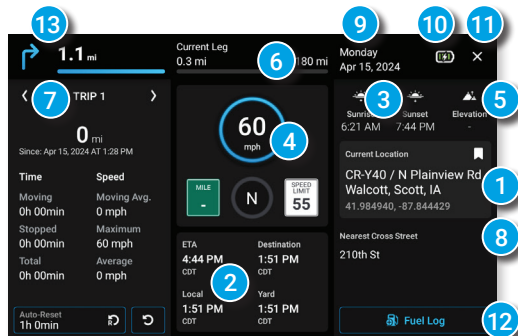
13

1.1 mi

Current Leg
0.3 mi
6
180 mi

9
Monday
Apr 15, 2024

10
11
✕

7
‹ TRIP 1 ›

0 mi
Since: Apr 15, 2024 AT 1:28 PM

| Time | Speed |
|---|---|
| Moving 0h 00min | Moving Avg. 0 mph |
| Stopped 0h 00min | Maximum 60 mph |
| Total 0h 00min | Average 0 mph |

Auto-Reset
1h 0min

60
mph
4

MILE
-

N

SPEED LIMIT
55

ETA
4:44 PM
CDT

Destination
1:51 PM
CDT

2

Local
1:51 PM
CDT

Yard
1:51 PM
CDT

Sunrise
6:21 AM
3
Sunset
7:44 PM
5
Elevation
-

Current Location
CR-Y40 / N Plainview Rd
Walcott, Scott, IA
41.984940, -87.844429
1

Nearest Cross Street
8
210th St

Fuel Log
12